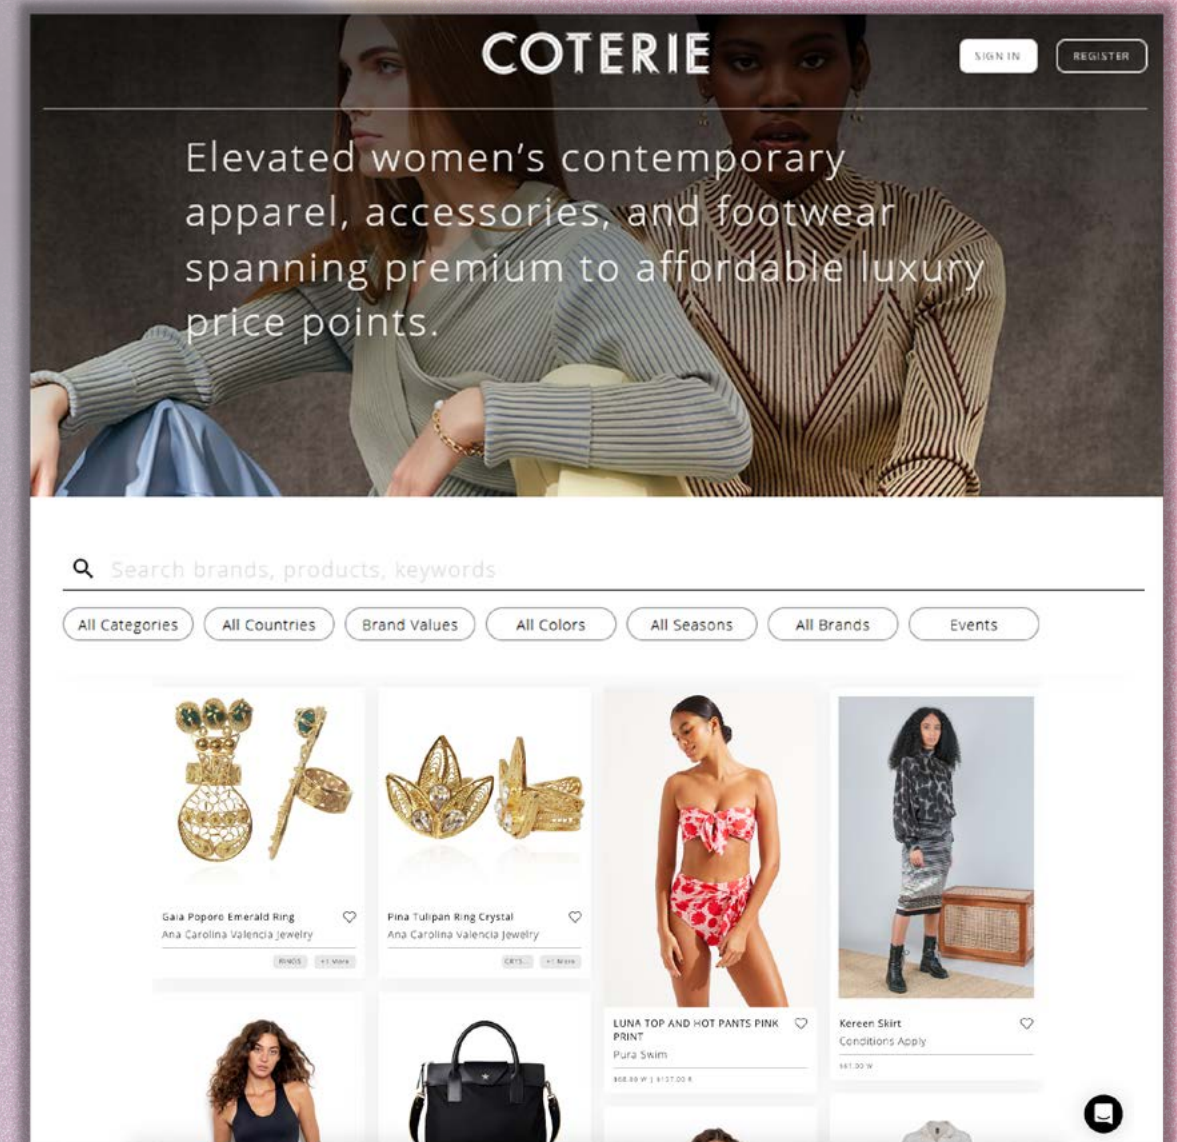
COTERIE

SIGN IN

REGISTER

Elevated women's contemporary apparel, accessories, and footwear spanning premium to affordable luxury price points.

Search brands, products, keywords

All Categories
All Countries
Brand Values
All Colors
All Seasons
All Brands
Events

Gaia Poporo Emerald Ring
Ana Carolina Valencia Jewelry
RINGS +1 More

Pina Tulipan Ring Crystal
Ana Carolina Valencia Jewelry
CRYS... +1 More

LUNA TOP AND HOT PANTS PINK PRINT
Pura Swim
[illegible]

Kereen Skirt
Conditions Apply
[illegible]